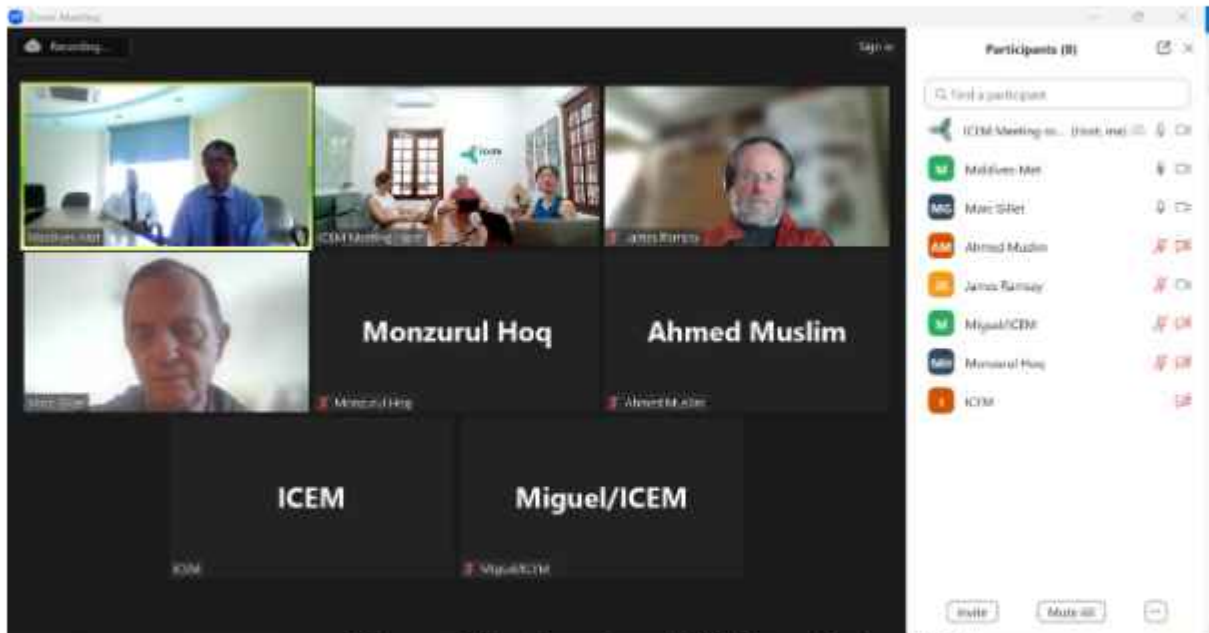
Zoom Meeting

Recording...

Sign in

Maldives Met

ICEM Meeting room

ICEM

James Ramsay

Marc Gillet

Monzurul Hoq

Monzurul Hoq

Ahmed Muslim

Ahmed Muslim

ICEM

ICEM

Miguel/ICEM

Miguel/ICEM

Participants (8)

Find a participant

ICEM Meeting ro... (Host, me)

M Maldives Met

MG Marc Gillet

AM Ahmed Muslim

JR James Ramsay

M Miguel/ICEM

MH Monzurul Hoq

I ICEM

Invite

Mute All